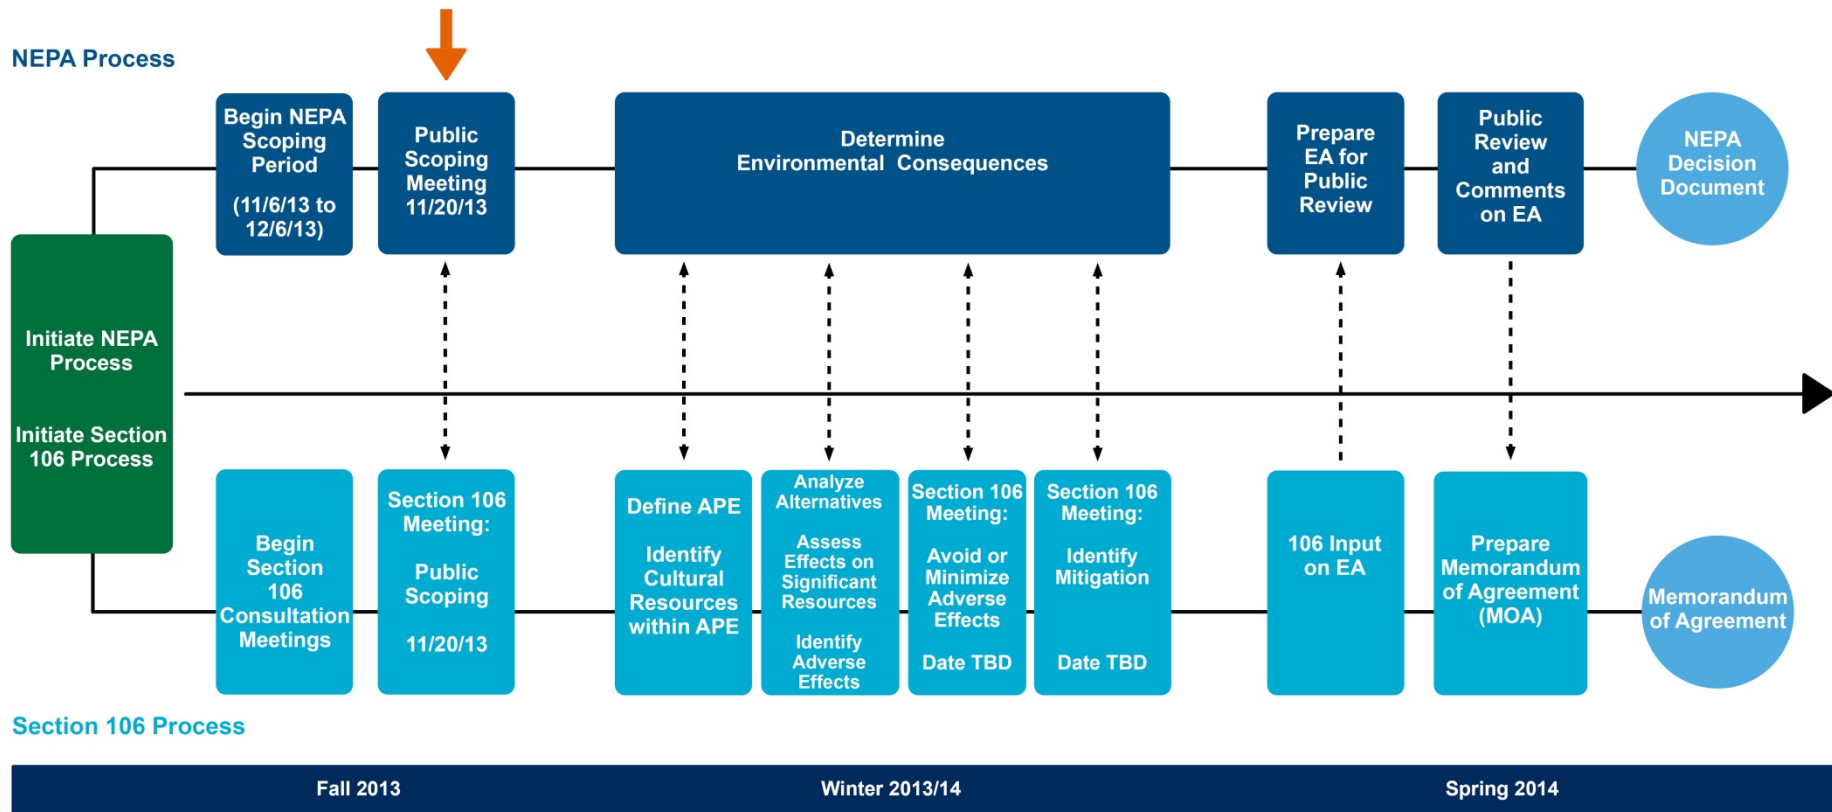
NEPA Process

Begin NEPA Scoping Period

(11/6/13 to 12/6/13)

Public Scoping Meeting 11/20/13

Determine Environmental Consequences

Prepare EA for Public Review

Public Review and Comments on EA

NEPA Decision Document

Initiate NEPA Process

Initiate Section 106 Process

Begin Section 106 Consultation Meetings

Section 106 Meeting:

Public Scoping

11/20/13

Define APE

Identify Cultural Resources within APE

Analyze Alternatives

Assess Effects on Significant Resources

Identify Adverse Effects

Section 106 Meeting:

Avoid or Minimize Adverse Effects

Date TBD

Section 106 Meeting:

Identify Mitigation

Date TBD

106 Input on EA

Prepare Memorandum of Agreement (MOA)

Memorandum of Agreement

Section 106 Process

Fall 2013

Winter 2013/14

Spring 2014